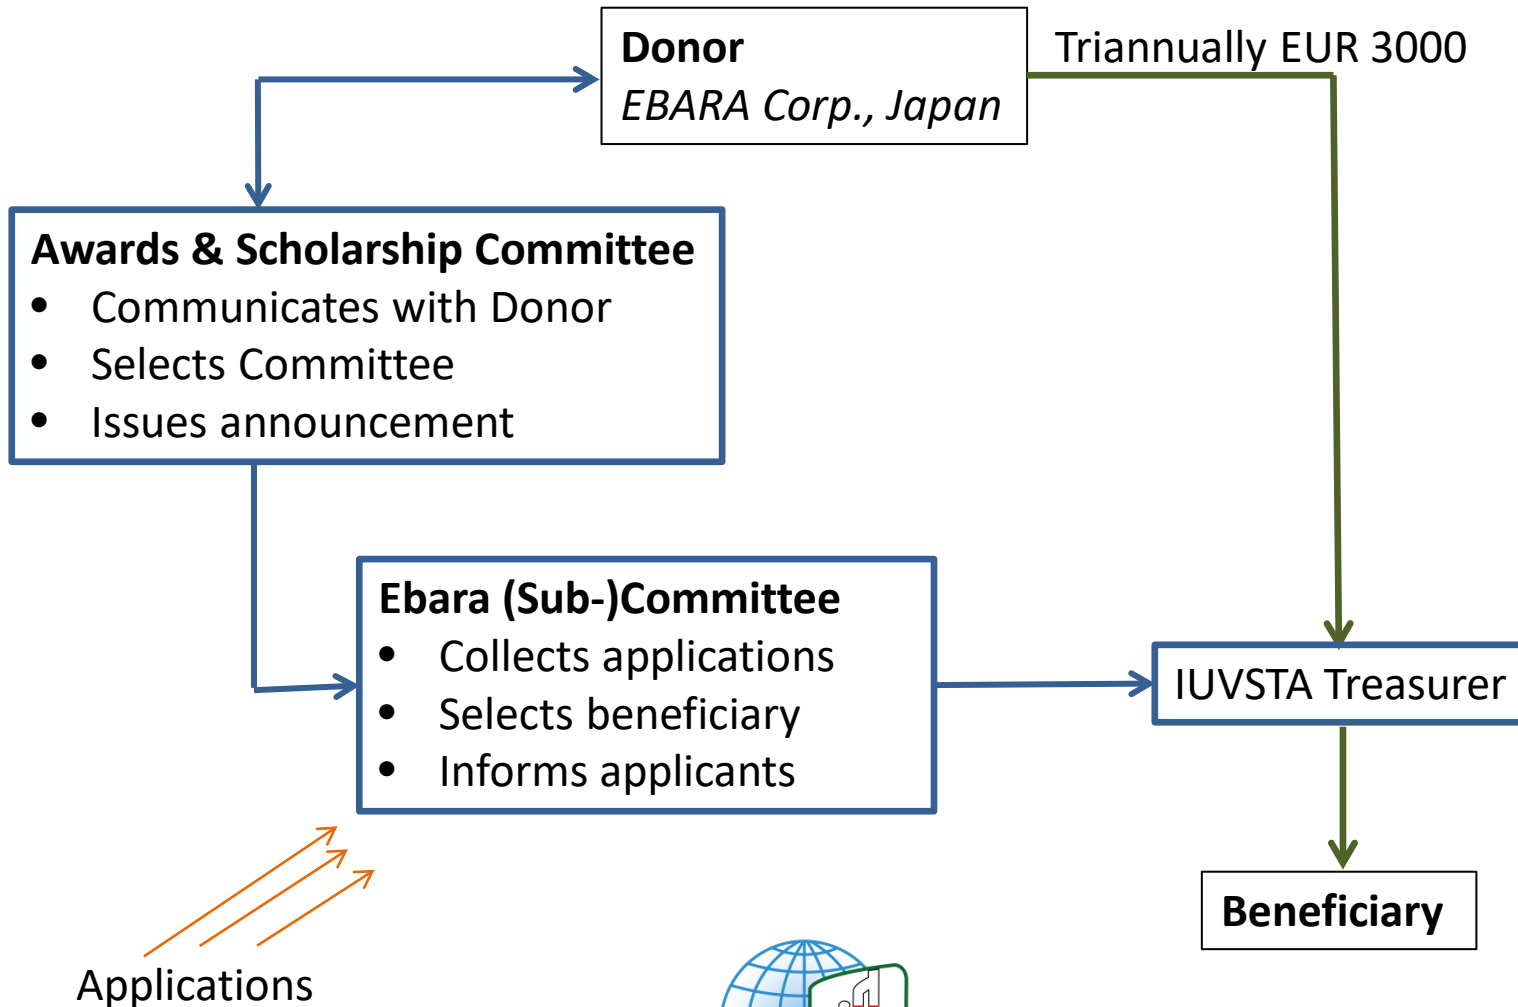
Donor
*EBARA Corp., Japan*

Triannually EUR 3000

Awards & Scholarship Committee
- Communicates with Donor
- Selects Committee
- Issues announcement

Ebara (Sub-)Committee
- Collects applications
- Selects beneficiary
- Informs applicants

IUVSTA Treasurer

Beneficiary

Applications